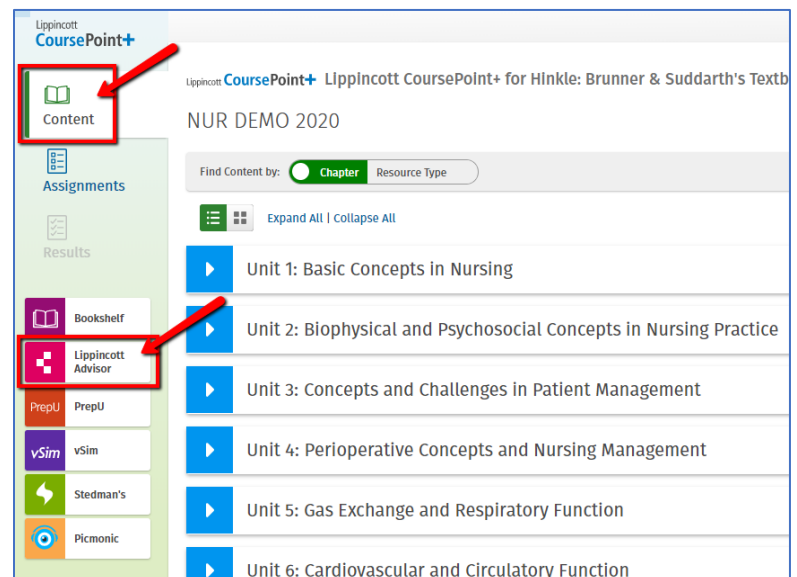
Lippincott CoursePoint+

Content

Assignments

Results

Bookshelf

Lippincott Advisor

PrepU PrepU

vSim vSim

Stedman's

Picmonic

Lippincott CoursePoint+ Lippincott CoursePoint+ for Hinkle: Brunner & Suddarth's Textb

NUR DEMO 2020

Find Content by: Chapter Resource Type

Expand All | Collapse All

Unit 1: Basic Concepts in Nursing

Unit 2: Biophysical and Psychosocial Concepts in Nursing Practice

Unit 3: Concepts and Challenges in Patient Management

Unit 4: Perioperative Concepts and Nursing Management

Unit 5: Gas Exchange and Respiratory Function

Unit 6: Cardiovascular and Circulatory Function